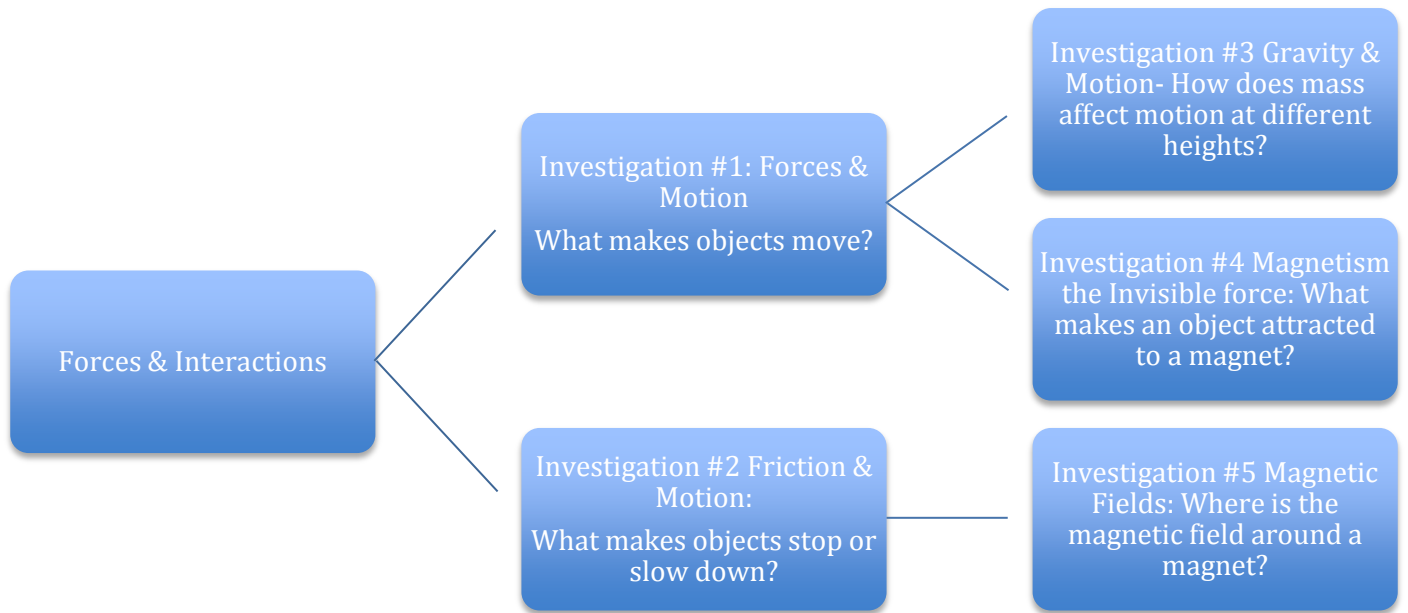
Forces & Interactions

Investigation #1: Forces & Motion

What makes objects move?

Investigation #3 Gravity & Motion- How does mass affect motion at different heights?

Investigation #4 Magnetism the Invisible force: What makes an object attracted to a magnet?

Investigation #2 Friction & Motion:

What makes objects stop or slow down?

Investigation #5 Magnetic Fields: Where is the magnetic field around a magnet?